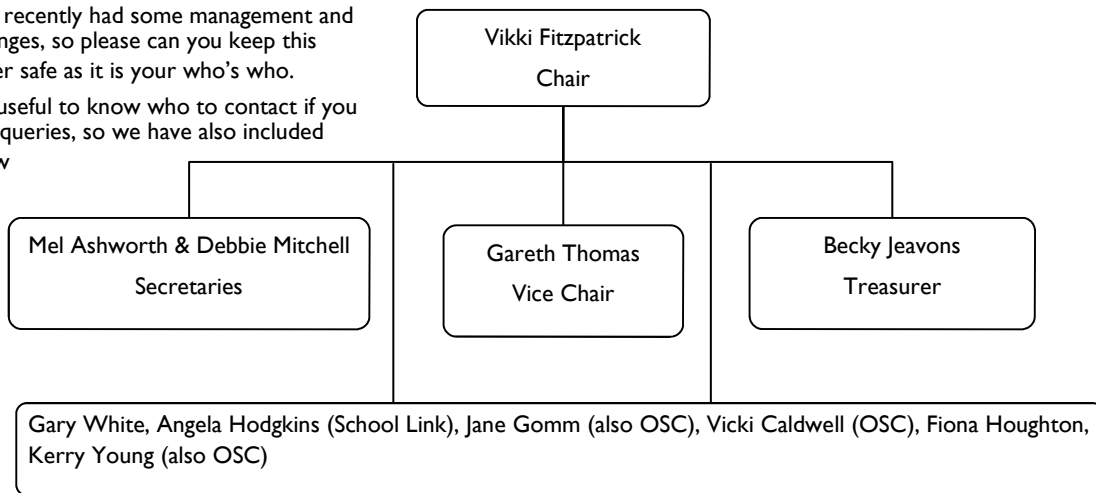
recently had some management and nges, so please can you keep this er safe as it is your who's who.

useful to know who to contact if you queries, so we have also included w

Vikki Fitzpatrick
Chair

Mel Ashworth & Debbie Mitchell
Secretaries

Gareth Thomas
Vice Chair

Becky Jeavons
Treasurer

Gary White, Angela Hodgkins (School Link), Jane Gomm (also OSC), Vicki Caldwell (OSC), Fiona Houghton, Kerry Young (also OSC)